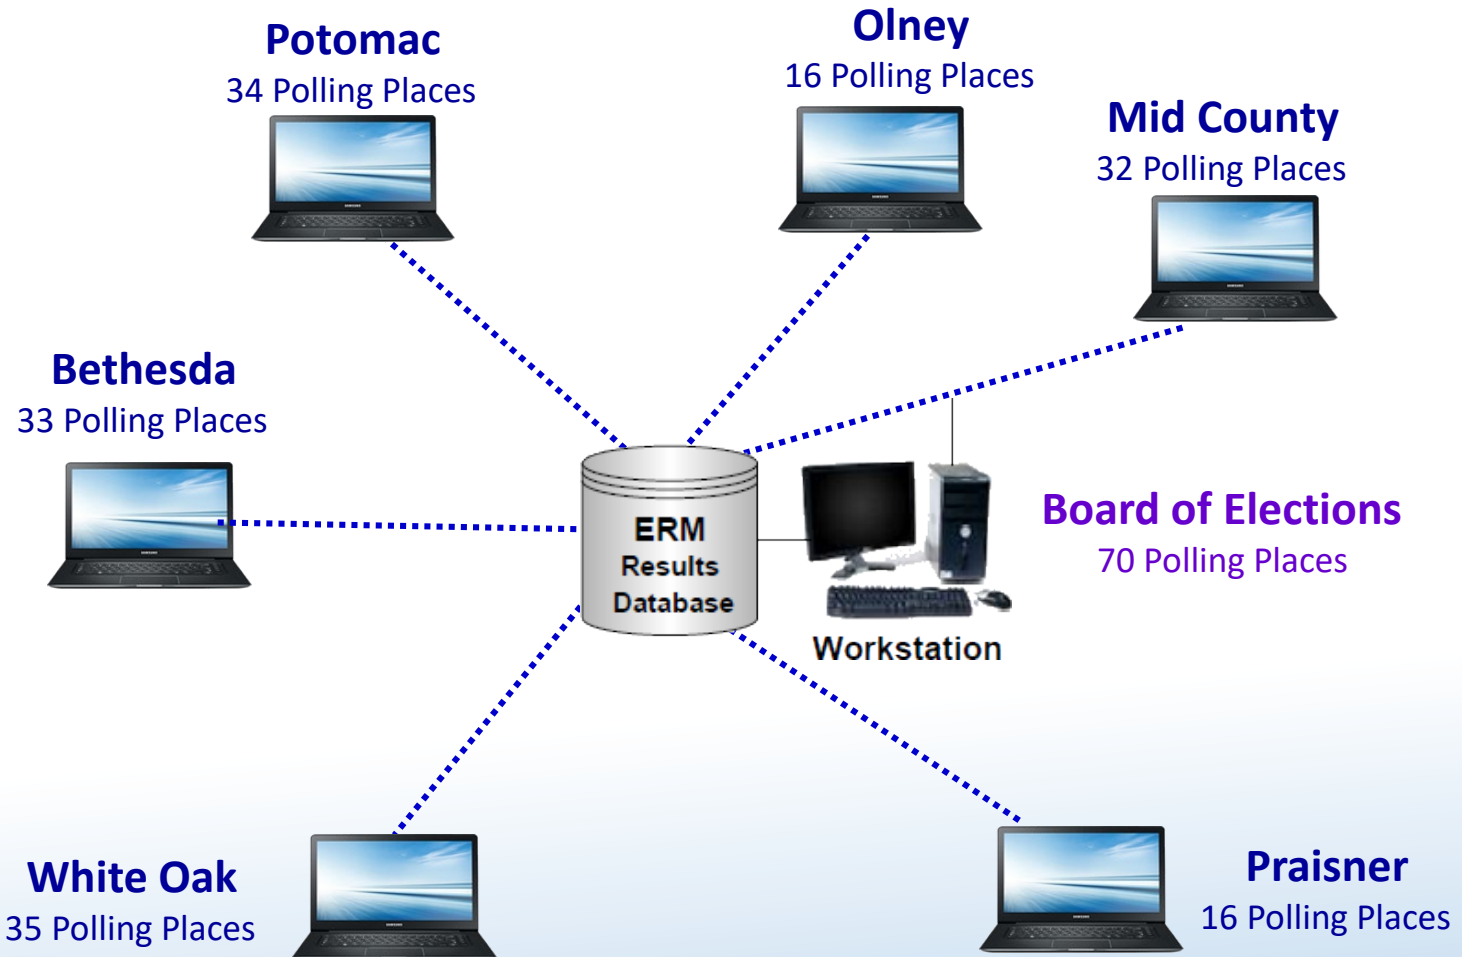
Potomac
34 Polling Places

Olney
16 Polling Places

Mid County
32 Polling Places

Bethesda
33 Polling Places

ERM
Results
Database

Workstation

Board of Elections
70 Polling Places

White Oak
35 Polling Places

Praisner
16 Polling Places